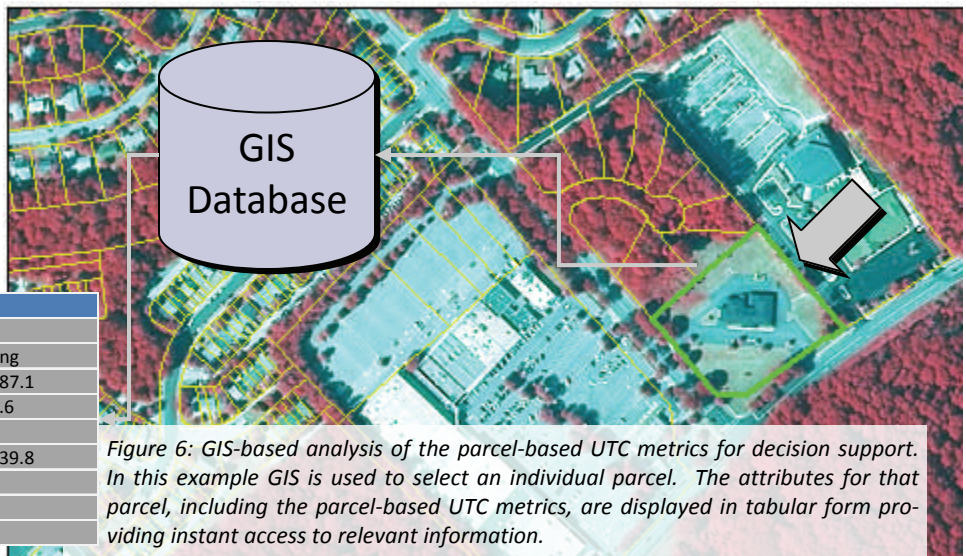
GIS Database

| |
|---|
| |
| ng |
| 87.1 |
| .6 |
| |
| 39.8 |
| |
| |
| |

*Figure 6: GIS-based analysis of the parcel-based UTC metrics for decision support. In this example GIS is used to select an individual parcel. The attributes for that parcel, including the parcel-based UTC metrics, are displayed in tabular form providing instant access to relevant information.*